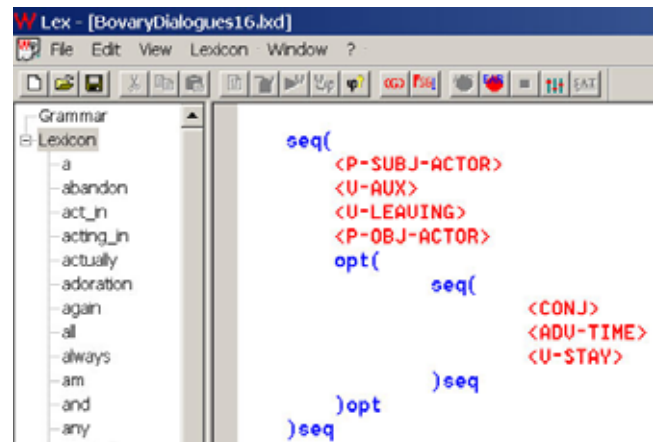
W Lex - [BovaryDialogues16.lxd]

File Edit View Lexicon Window ?

Grammar
Lexicon
a
abandon
act_in
acting_in
actually
adoration
again
all
always
am
and
any

seq(
<P-SUBJ-ACTOR>
<V-AUX>
<V-LEAVING>
<P-OBJ-ACTOR>
opt(
seq(
<CONJ>
<ADV-TIME>
<V-STAY>
)seq
)opt
)seq